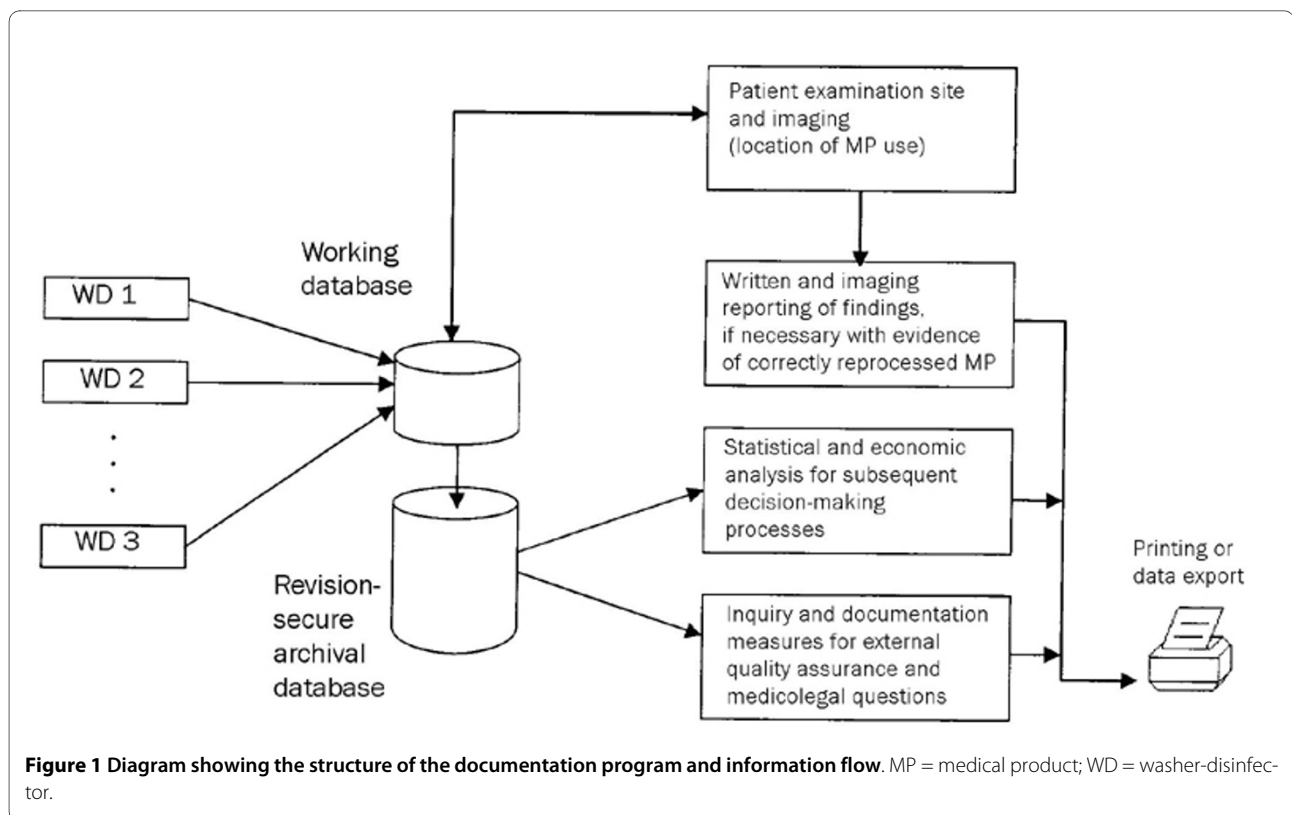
WD 1

WD 2

WD 3

Working database

Revision-secure archival database

Patient examination site and imaging (location of MP use)

Written and imaging reporting of findings, if necessary with evidence of correctly reprocessed MP

Statistical and economic analysis for subsequent decision-making processes

Inquiry and documentation measures for external quality assurance and medicolegal questions

Printing or data export

**Figure 1 Diagram showing the structure of the documentation program and information flow**. MP = medical product; WD = washer-disinfector.